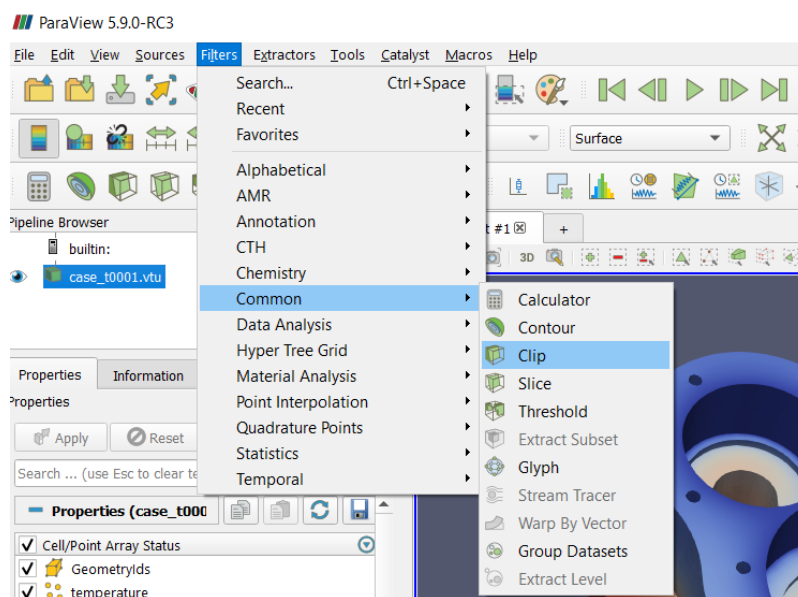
ParaView 5.9.0-RC3

File Edit View Sources Filters Extractors Tools Catalyst Macros Help

Surface

Pipeline Browser
builtin:
case_t0001.vtu

Properties Information
Properties
Apply Reset
Search ... (use Esc to clear te
Properties (case_t000
Cell/Point Array Status
GeometryIds
temperature

Search... Ctrl+Space
Recent
Favorites
Alphabetical
AMR
Annotation
CTH
Chemistry
Common
Data Analysis
Hyper Tree Grid
Material Analysis
Point Interpolation
Quadrature Points
Statistics
Temporal

Calculator
Contour
Clip
Slice
Threshold
Extract Subset
Glyph
Stream Tracer
Warp By Vector
Group Datasets
Extract Level

t #1 +
3D